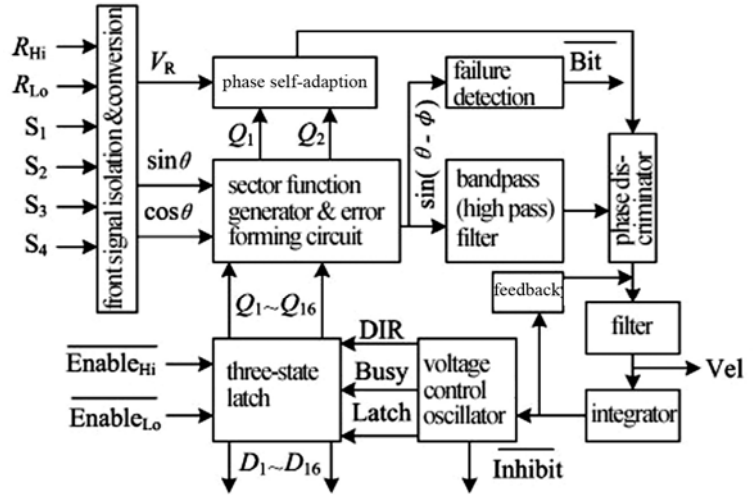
$R_{Hi}$
$R_{Lo}$
$S_1$
$S_2$
$S_3$
$S_4$
front signal isolation &conversion
$V_R$
phase self-adaption
$\overline{\text{Bit}}$
failure detection
$Q_1$
$Q_2$
$\sin(\theta-\phi)$
$\sin\theta$
$\cos\theta$
sector function generator & error forming circuit
bandpass (high pass) filter
phase discriminator
feedback
$Q_1 \sim Q_{16}$
filter
DIR
$\overline{\text{Enable}_{Hi}}$
three-state latch
Busy
voltage control oscillator
Vel
$\overline{\text{Enable}_{Lo}}$
Latch
integrator
$D_1 \sim D_{16}$
$\overline{\text{Inhibit}}$